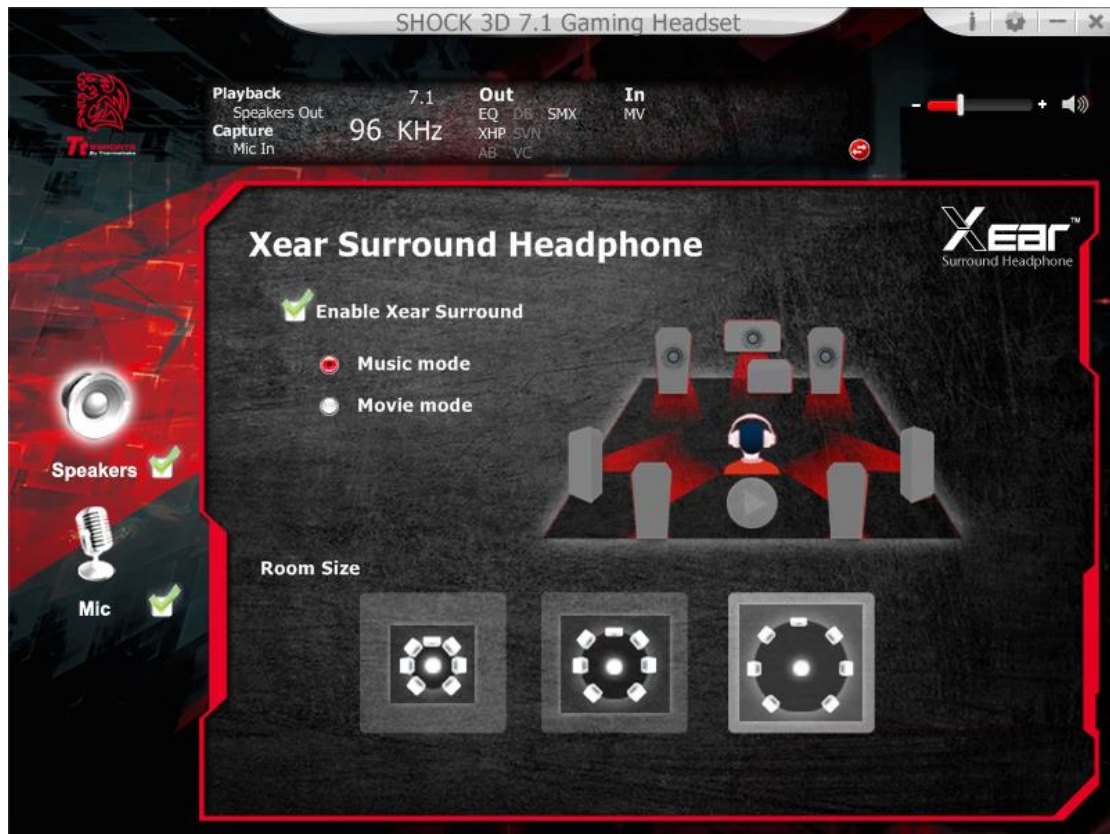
SHOCK 3D 7.1 Gaming Headset

i – ×

Playback
Speakers Out
Capture
Mic In

7.1
96 KHz

Out
EQ DB SMX
XHP SVN
AB VC

In
MV

- +

Xear Surround Headphone

Xear™
Surround Headphone

Enable Xear Surround

Music mode

Movie mode

Speakers

Mic

Room Size